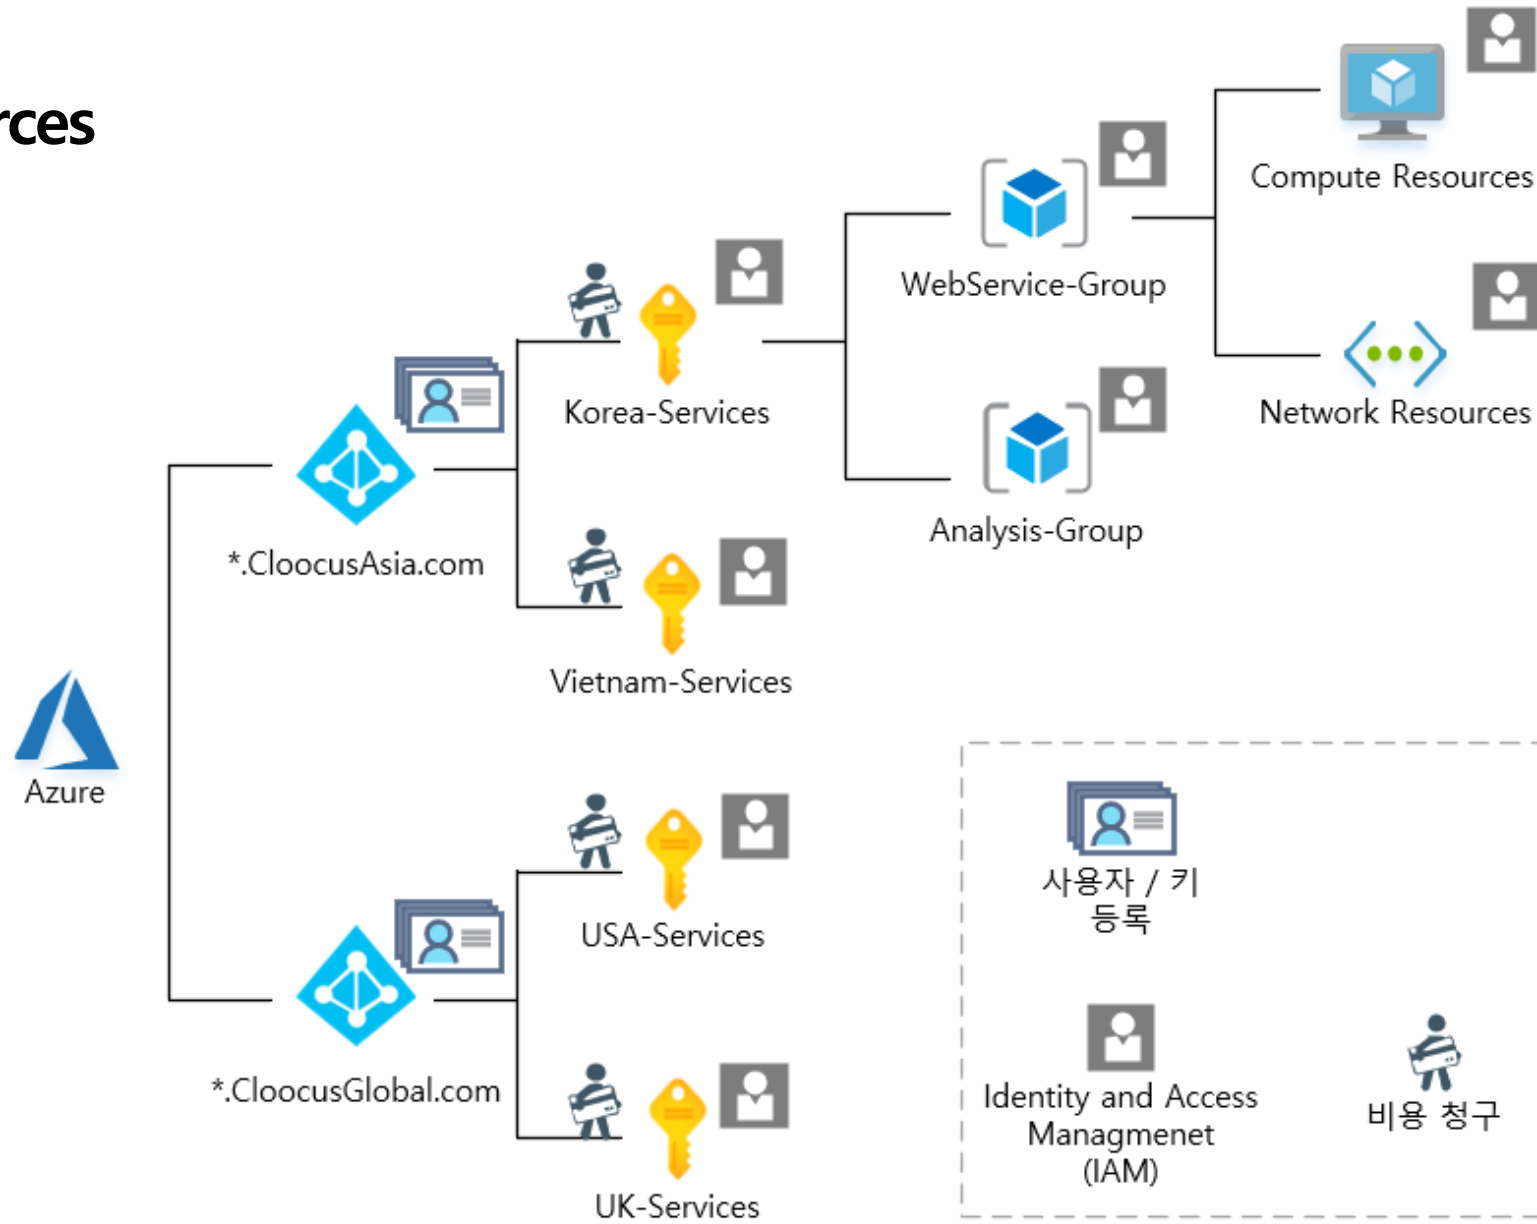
rces

Azure

*.CloocusAsia.com

Korea-Services

Vietnam-Services

WebService-Group

Analysis-Group

Compute Resources

Network Resources

*.CloocusGlobal.com

USA-Services

UK-Services

사용자 / 키 등록

Identity and Access Managmenet (IAM)

비용 청구